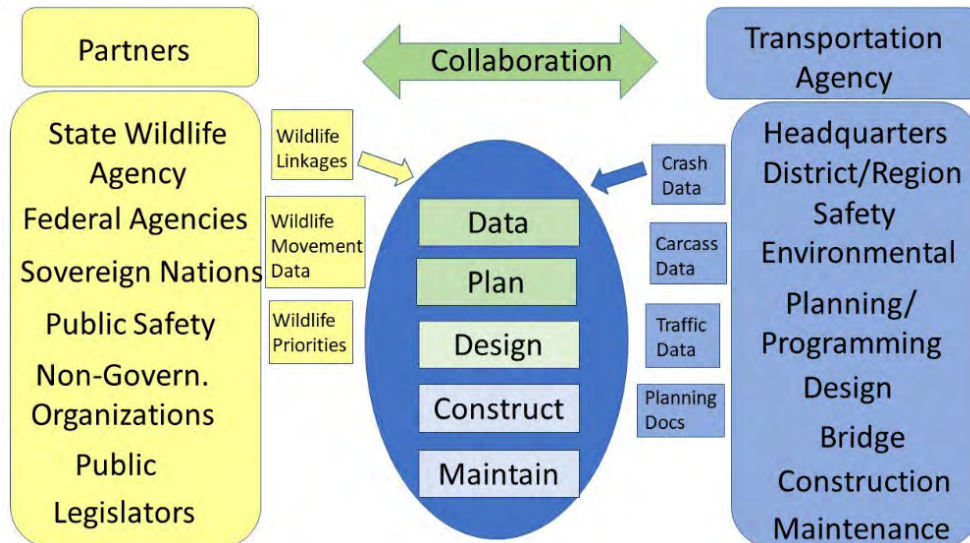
Partners

Collaboration

Transportation Agency

State Wildlife Agency
Federal Agencies
Sovereign Nations
Public Safety
Non-Govern. Organizations
Public
Legislators

Wildlife Linkages

Wildlife Movement Data

Wildlife Priorities

Data
Plan
Design
Construct
Maintain

Crash Data

Carcass Data

Traffic Data

Planning Docs

Headquarters
District/Region
Safety
Environmental
Planning/ Programming
Design
Bridge
Construction
Maintenance